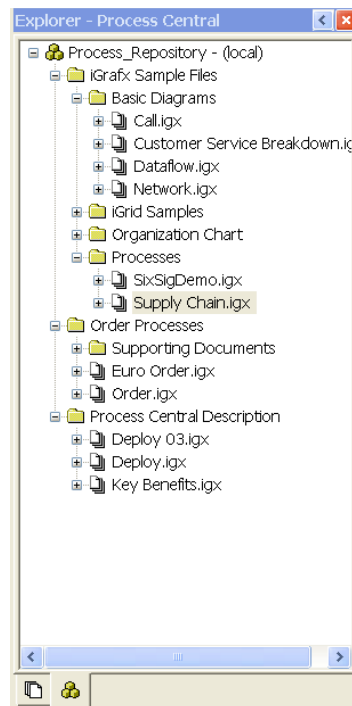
Explorer - Process Central

Process_Repository - (local)
iGrafx Sample Files
Basic Diagrams
Call.igx
Customer Service Breakdown.i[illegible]
Dataflow.igx
Network.igx
iGrid Samples
Organization Chart
Processes
SixSigDemo.igx
Supply Chain.igx
Order Processes
Supporting Documents
Euro Order.igx
Order.igx
Process Central Description
Deploy 03.igx
Deploy.igx
Key Benefits.igx